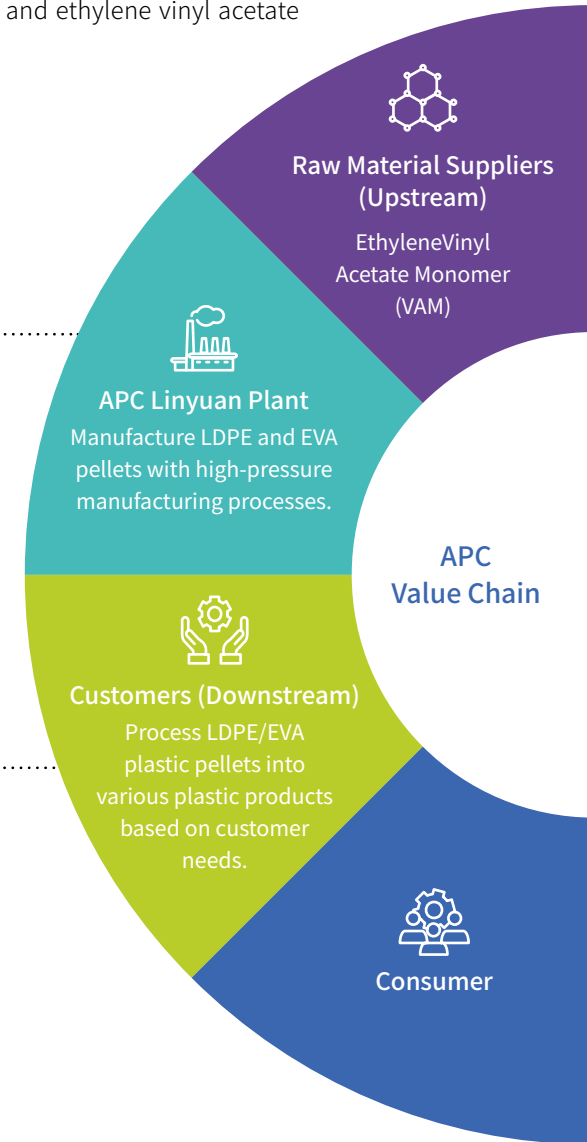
and ethylene vinyl acetate

Raw Material Suppliers (Upstream)

EthyleneVinyl Acetate Monomer (VAM)

APC Linyuan Plant

Manufacture LDPE and EVA pellets with high-pressure manufacturing processes.

APC Value Chain

Customers (Downstream)

Process LDPE/EVA plastic pellets into various plastic products based on customer needs.

Consumer